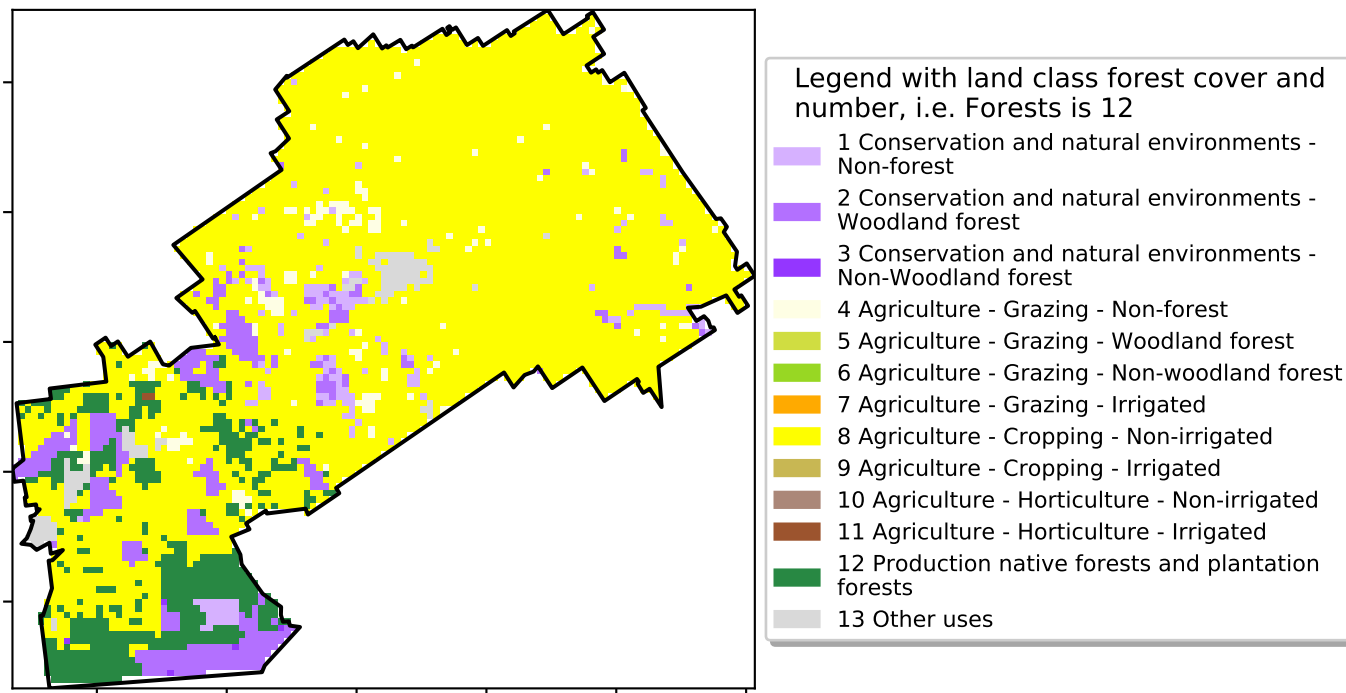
Legend with land class forest cover and number, i.e. Forests is 12

1 Conservation and natural environments - Non-forest

2 Conservation and natural environments - Woodland forest

3 Conservation and natural environments - Non-Woodland forest

4 Agriculture - Grazing - Non-forest

5 Agriculture - Grazing - Woodland forest

6 Agriculture - Grazing - Non-woodland forest

7 Agriculture - Grazing - Irrigated

8 Agriculture - Cropping - Non-irrigated

9 Agriculture - Cropping - Irrigated

10 Agriculture - Horticulture - Non-irrigated

11 Agriculture - Horticulture - Irrigated

12 Production native forests and plantation forests

13 Other uses